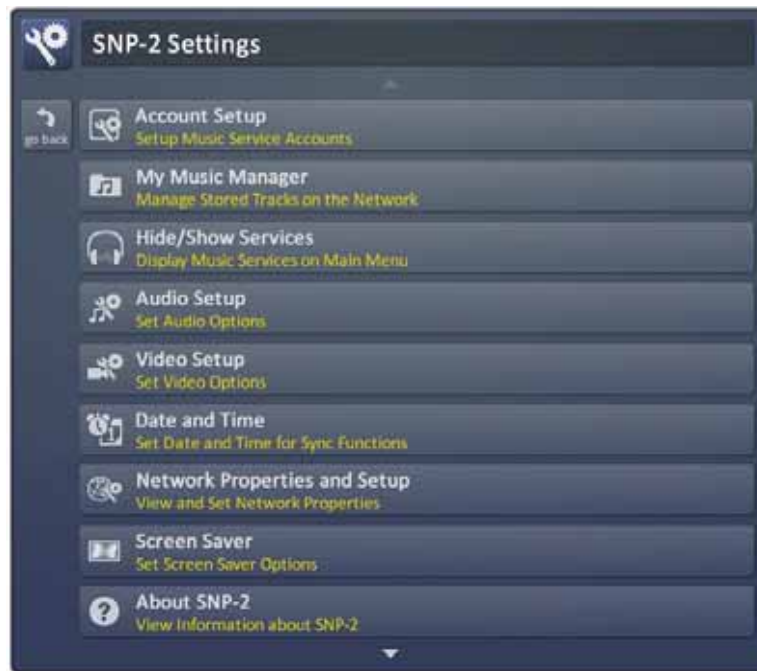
SNP-2 Settings

go back

Account Setup
Setup Music Service Accounts

My Music Manager
Manage Stored Tracks on the Network

Hide/Show Services
Display Music Services on Main Menu

Audio Setup
Set Audio Options

Video Setup
Set Video Options

Date and Time
Set Date and Time for Sync Functions

Network Properties and Setup
View and Set Network Properties

Screen Saver
Set Screen Saver Options

About SNP-2
View Information about SNP-2